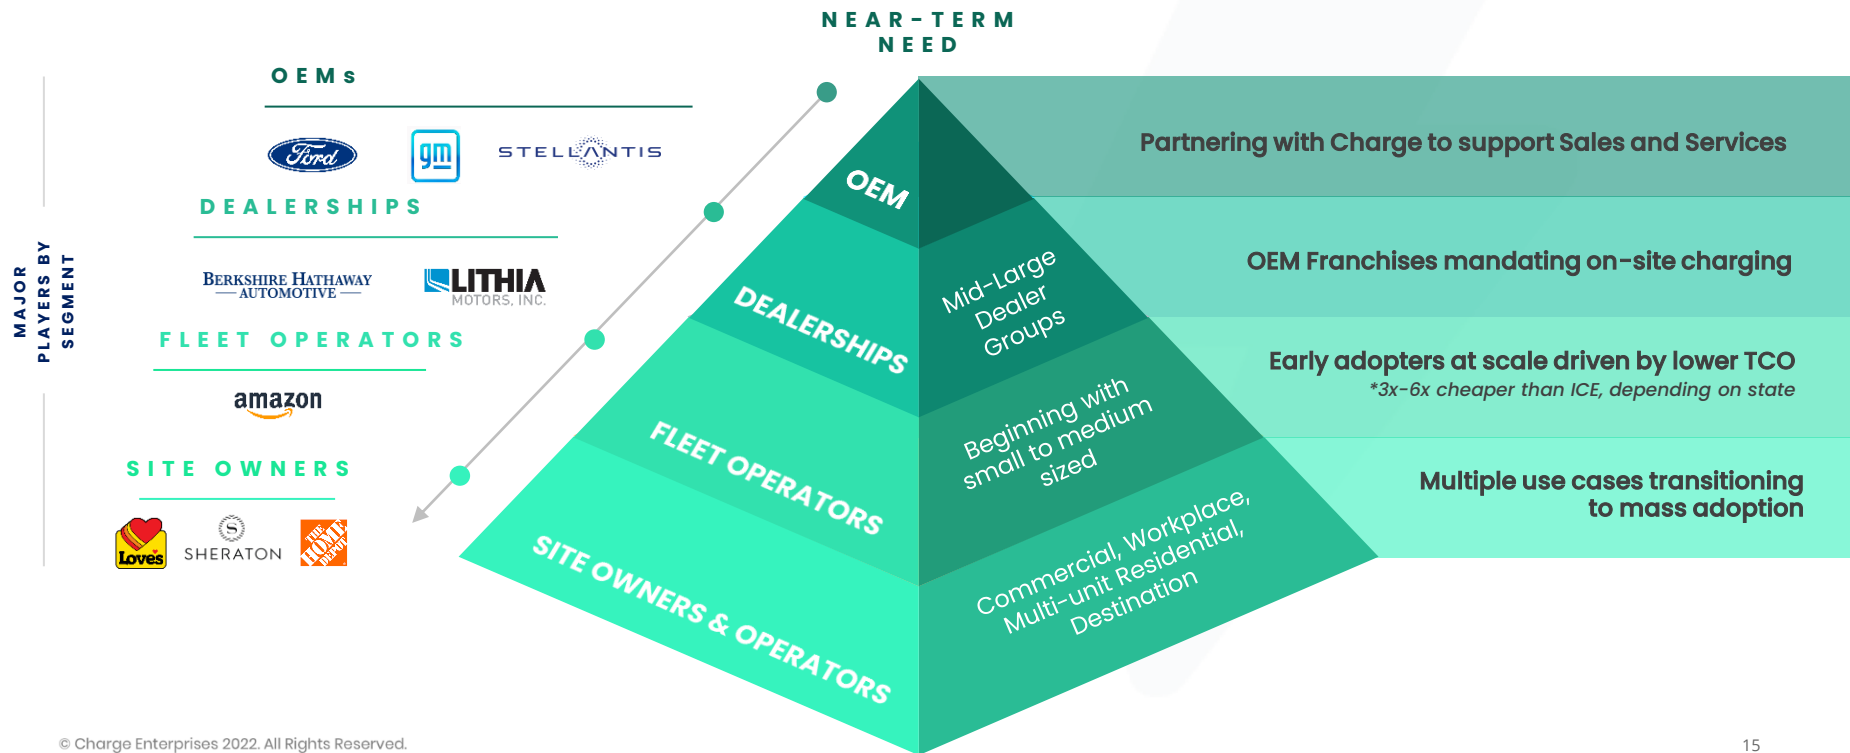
NEAR-TERM NEED

MAJOR PLAYERS BY SEGMENT

OEMs

Ford gm STELLANTIS

DEALERSHIPS

BERKSHIRE HATHAWAY AUTOMOTIVE LITHIA MOTORS, INC.

FLEET OPERATORS

amazon

SITE OWNERS

Love's SHERATON THE HOME DEPOT

OEM

DEALERSHIPS

FLEET OPERATORS

SITE OWNERS & OPERATORS

Mid-Large Dealer Groups

Beginning with small to medium sized

Commercial, Workplace, Multi-unit Residential, Destination

Partnering with Charge to support Sales and Services

OEM Franchises mandating on-site charging

Early adopters at scale driven by lower TCO
*3x-6x cheaper than ICE, depending on state

Multiple use cases transitioning to mass adoption

© Charge Enterprises 2022. All Rights Reserved.

15